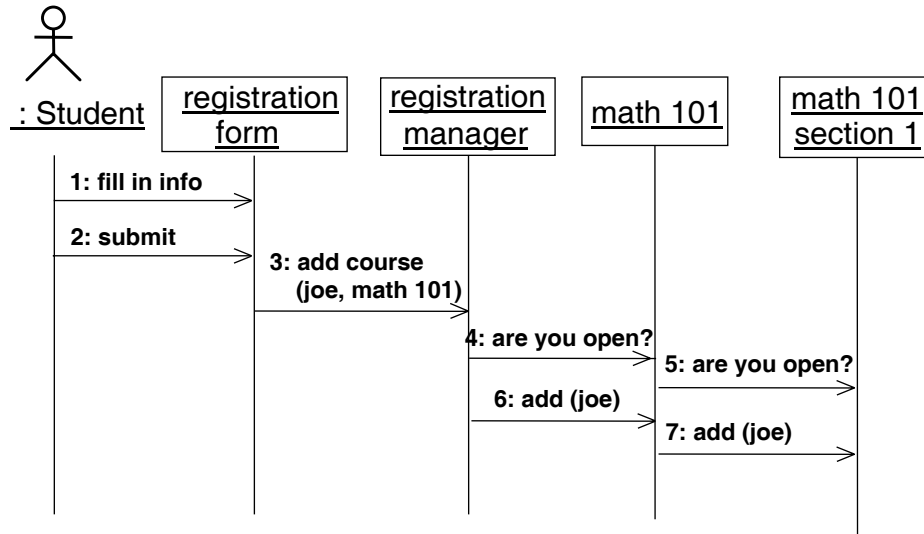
: Student

registration form

registration manager

math 101

math 101 section 1

1: fill in info

2: submit

3: add course (joe, math 101)

4: are you open?

5: are you open?

6: add (joe)

7: add (joe)